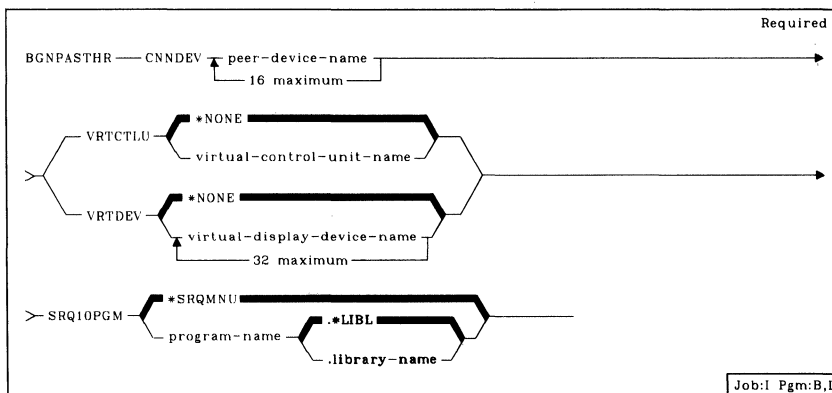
Required

BGNPASTHR — CNNDEV — peer-device-name — 16 maximum

VRTCTLU — *NONE — virtual-control-unit-name

VRTDEV — *NONE — virtual-display-device-name — 32 maximum

SRQ10PGM — *SRQMNU — program-name — .*LIBL — .library-name

Job:I Pgm:B,I